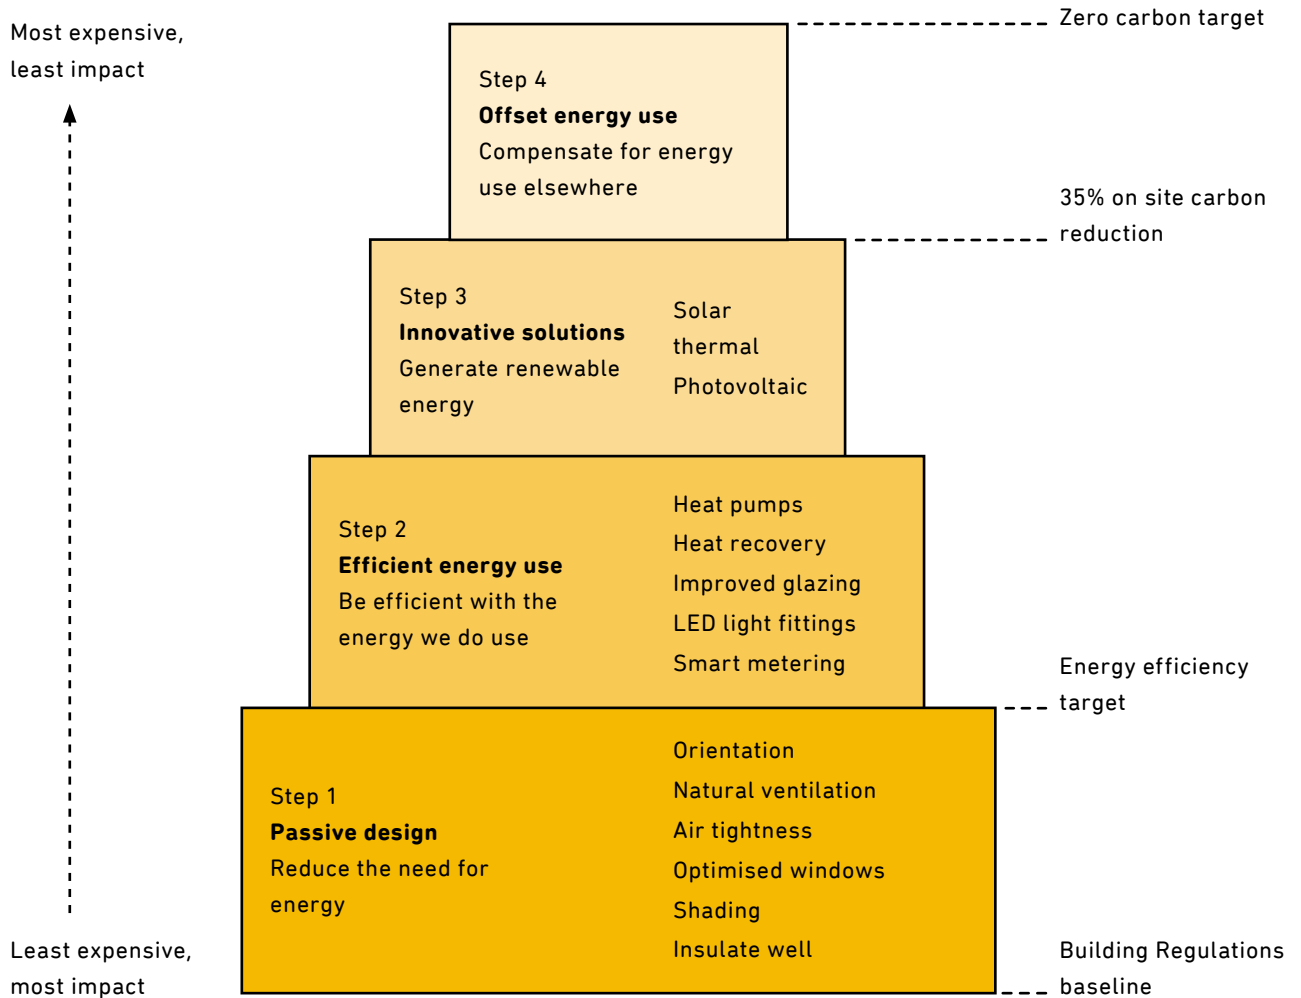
Most expensive, least impact

Zero carbon target

Step 4
**Offset energy use**
Compensate for energy use elsewhere

35% on site carbon reduction

Step 3
**Innovative solutions**
Generate renewable energy

Solar thermal
Photovoltaic

Step 2
**Efficient energy use**
Be efficient with the energy we do use

Heat pumps
Heat recovery
Improved glazing
LED light fittings
Smart metering

Energy efficiency target

Step 1
**Passive design**
Reduce the need for energy

Orientation
Natural ventilation
Air tightness
Optimised windows
Shading
Insulate well

Least expensive, most impact

Building Regulations baseline